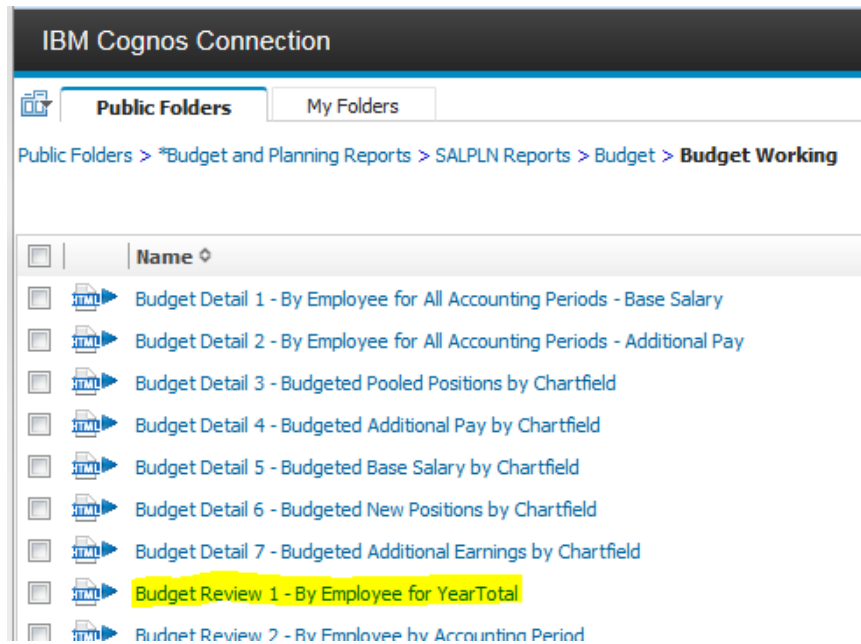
IBM Cognos Connection

Public Folders | My Folders

Public Folders > *Budget and Planning Reports > SALPLN Reports > Budget > **Budget Working**

Name

HTML Budget Detail 1 - By Employee for All Accounting Periods - Base Salary

HTML Budget Detail 2 - By Employee for All Accounting Periods - Additional Pay

HTML Budget Detail 3 - Budgeted Pooled Positions by Chartfield

HTML Budget Detail 4 - Budgeted Additional Pay by Chartfield

HTML Budget Detail 5 - Budgeted Base Salary by Chartfield

HTML Budget Detail 6 - Budgeted New Positions by Chartfield

HTML Budget Detail 7 - Budgeted Additional Earnings by Chartfield

HTML Budget Review 1 - By Employee for YearTotal

HTML Budget Review 2 - By Employee by Accounting Period